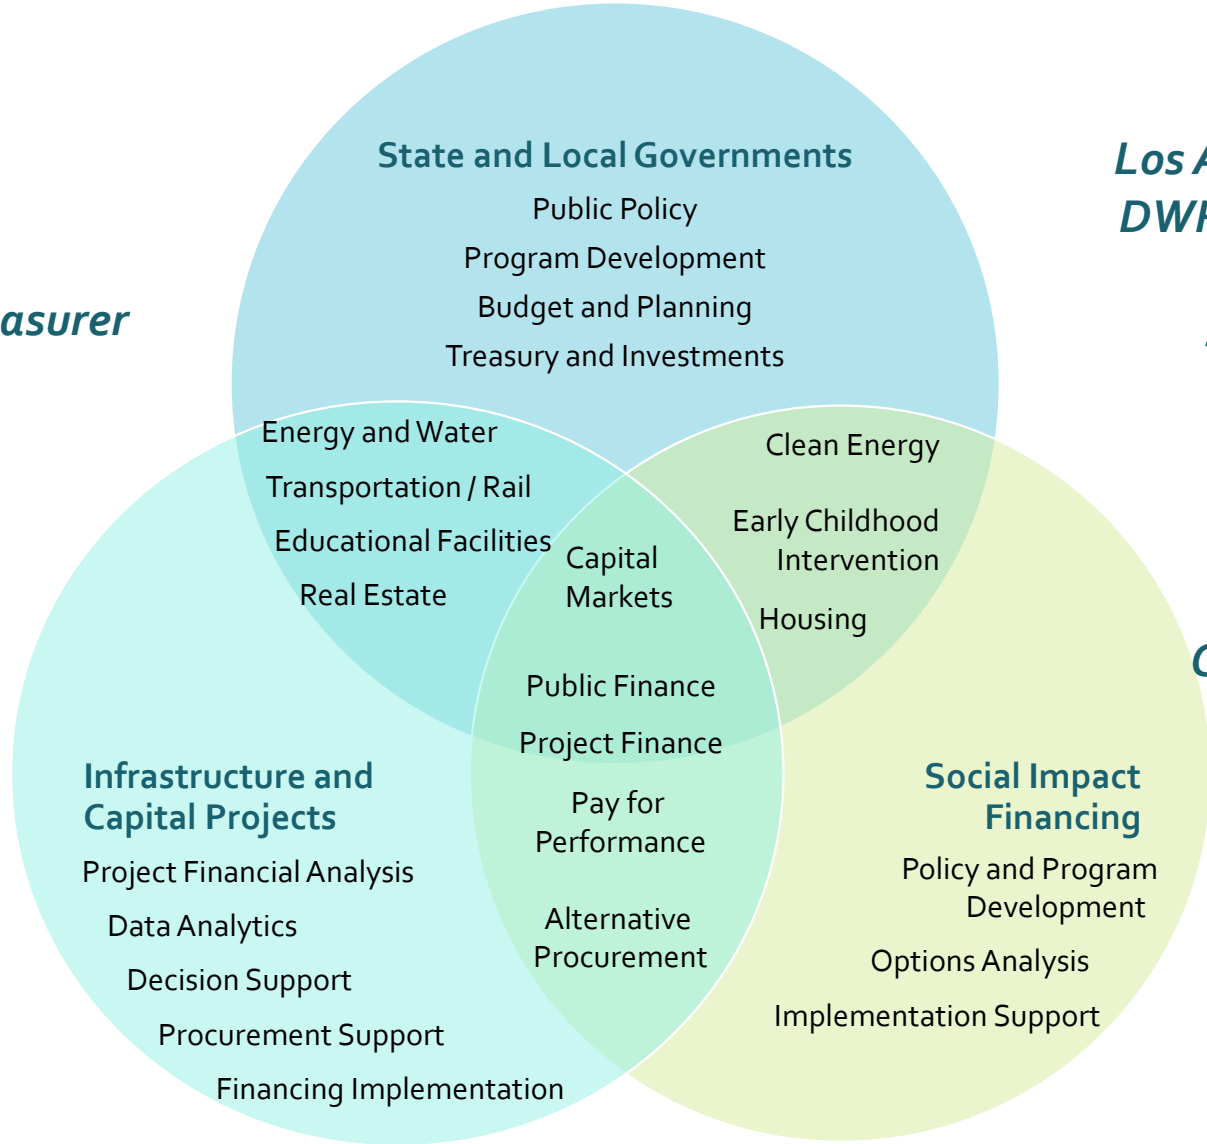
asurer

Los A
DWI

State and Local Governments
Public Policy
Program Development
Budget and Planning
Treasury and Investments

Energy and Water
Transportation / Rail
Educational Facilities
Real Estate

Clean Energy
Early Childhood Intervention
Housing

Capital Markets

Public Finance
Project Finance
Pay for Performance
Alternative Procurement

Infrastructure and Capital Projects
Project Financial Analysis
Data Analytics
Decision Support
Procurement Support
Financing Implementation

Social Impact Financing
Policy and Program Development
Options Analysis
Implementation Support

C